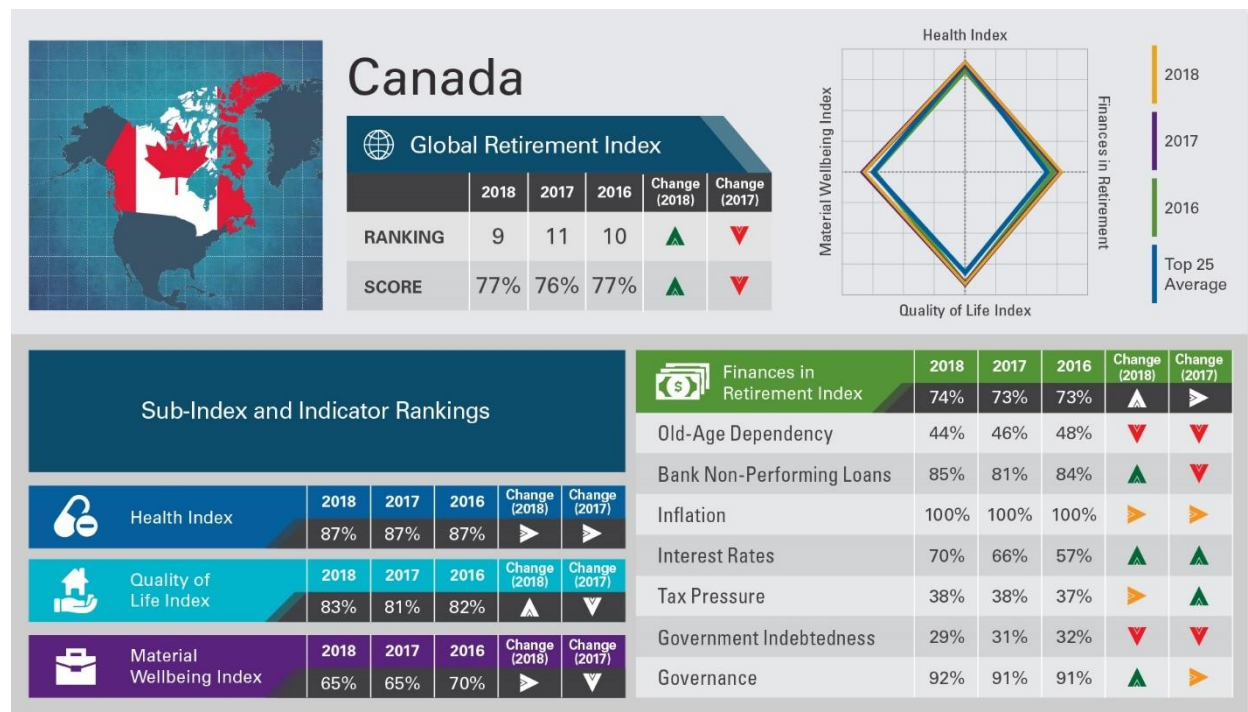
Canada

Global Retirement Index

| | 2018 | 2017 | 2016 | Change (2018) | Change (2017) |
|---|---|---|---|---|---|
| RANKING | 9 | 11 | 10 | | |
| SCORE | 77% | 76% | 77% | | |

Health Index

Material Wellbeing Index

Finances in Retirement

Quality of Life Index

2018

2017

2016

Top 25 Average

Sub-Index and Indicator Rankings

| Health Index | 2018 | 2017 | 2016 | Change (2018) | Change (2017) |
|---|---|---|---|---|---|
| | 87% | 87% | 87% | | |

| Quality of Life Index | 2018 | 2017 | 2016 | Change (2018) | Change (2017) |
|---|---|---|---|---|---|
| | 83% | 81% | 82% | | |

| Material Wellbeing Index | 2018 | 2017 | 2016 | Change (2018) | Change (2017) |
|---|---|---|---|---|---|
| | 65% | 65% | 70% | | |

| Finances in Retirement Index | 2018 | 2017 | 2016 | Change (2018) | Change (2017) |
|---|---|---|---|---|---|
| | 74% | 73% | 73% | | |
| Old-Age Dependency | 44% | 46% | 48% | | |
| Bank Non-Performing Loans | 85% | 81% | 84% | | |
| Inflation | 100% | 100% | 100% | | |
| Interest Rates | 70% | 66% | 57% | | |
| Tax Pressure | 38% | 38% | 37% | | |
| Government Indebtedness | 29% | 31% | 32% | | |
| Governance | 92% | 91% | 91% | | |